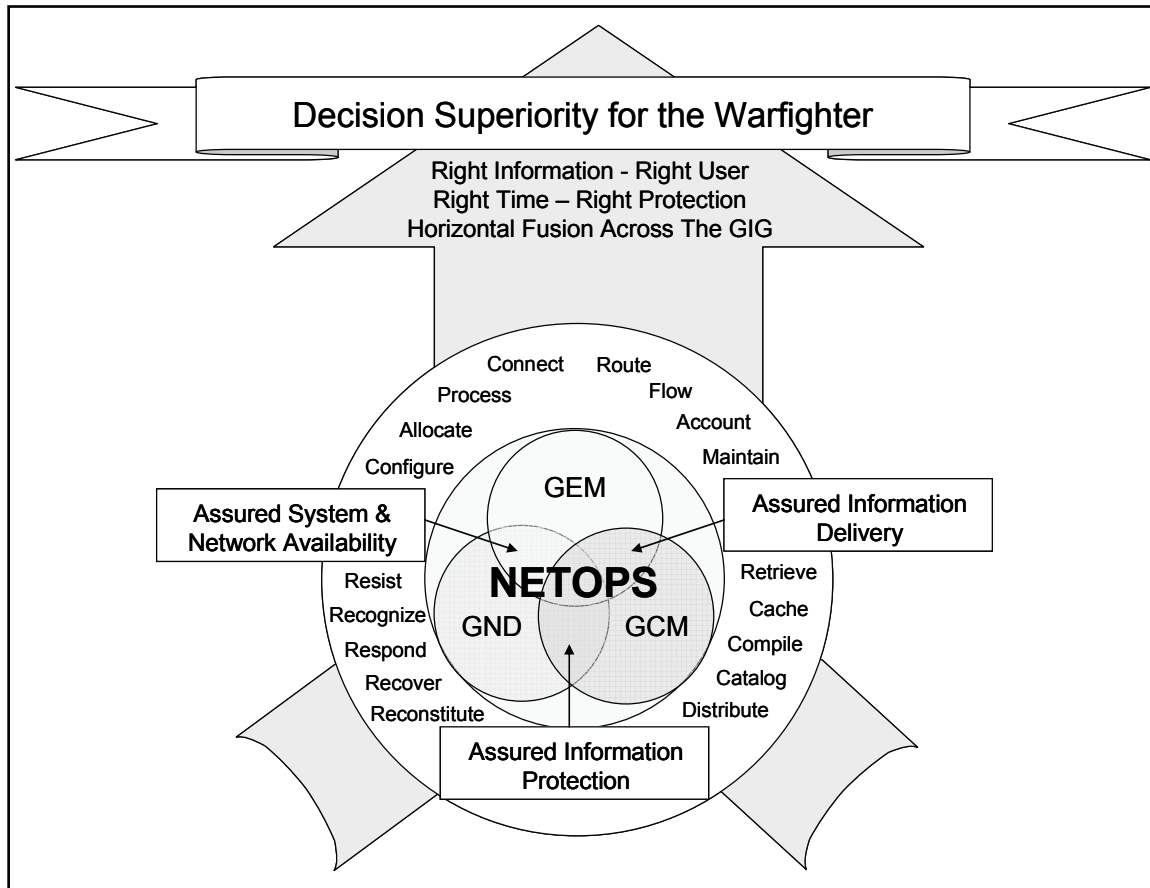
Decision Superiority for the Warfighter

Right Information - Right User
Right Time – Right Protection
Horizontal Fusion Across The GIG

Connect
Route
Process
Flow
Allocate
Account
Configure
Maintain

GEM

Assured System & Network Availability

Assured Information Delivery

NETOPS

GND

GCM

Resist
Recognize
Respond
Recover
Reconstitute

Retrieve
Cache
Compile
Catalog
Distribute

Assured Information Protection